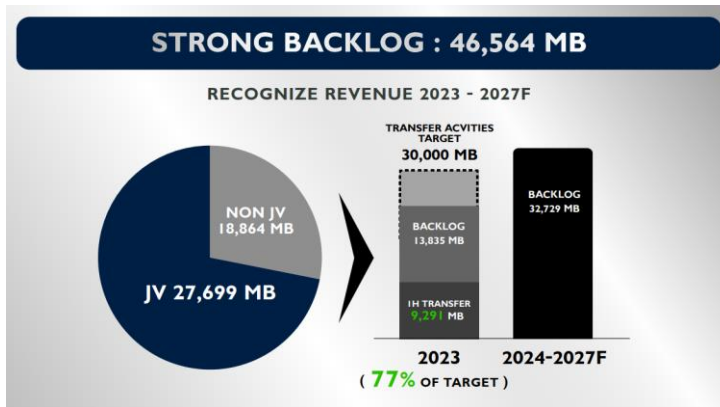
STRONG BACKLOG : 46,564 MB

RECOGNIZE REVENUE 2023 - 2027F

NON JV 18,864 MB

JV 27,699 MB

TRANSFER ACVITIES TARGET
30,000 MB

BACKLOG
13,835 MB

1H TRANSFER
9,291 MB

BACKLOG
32,729 MB

2023
( 77% OF TARGET )

2024-2027F